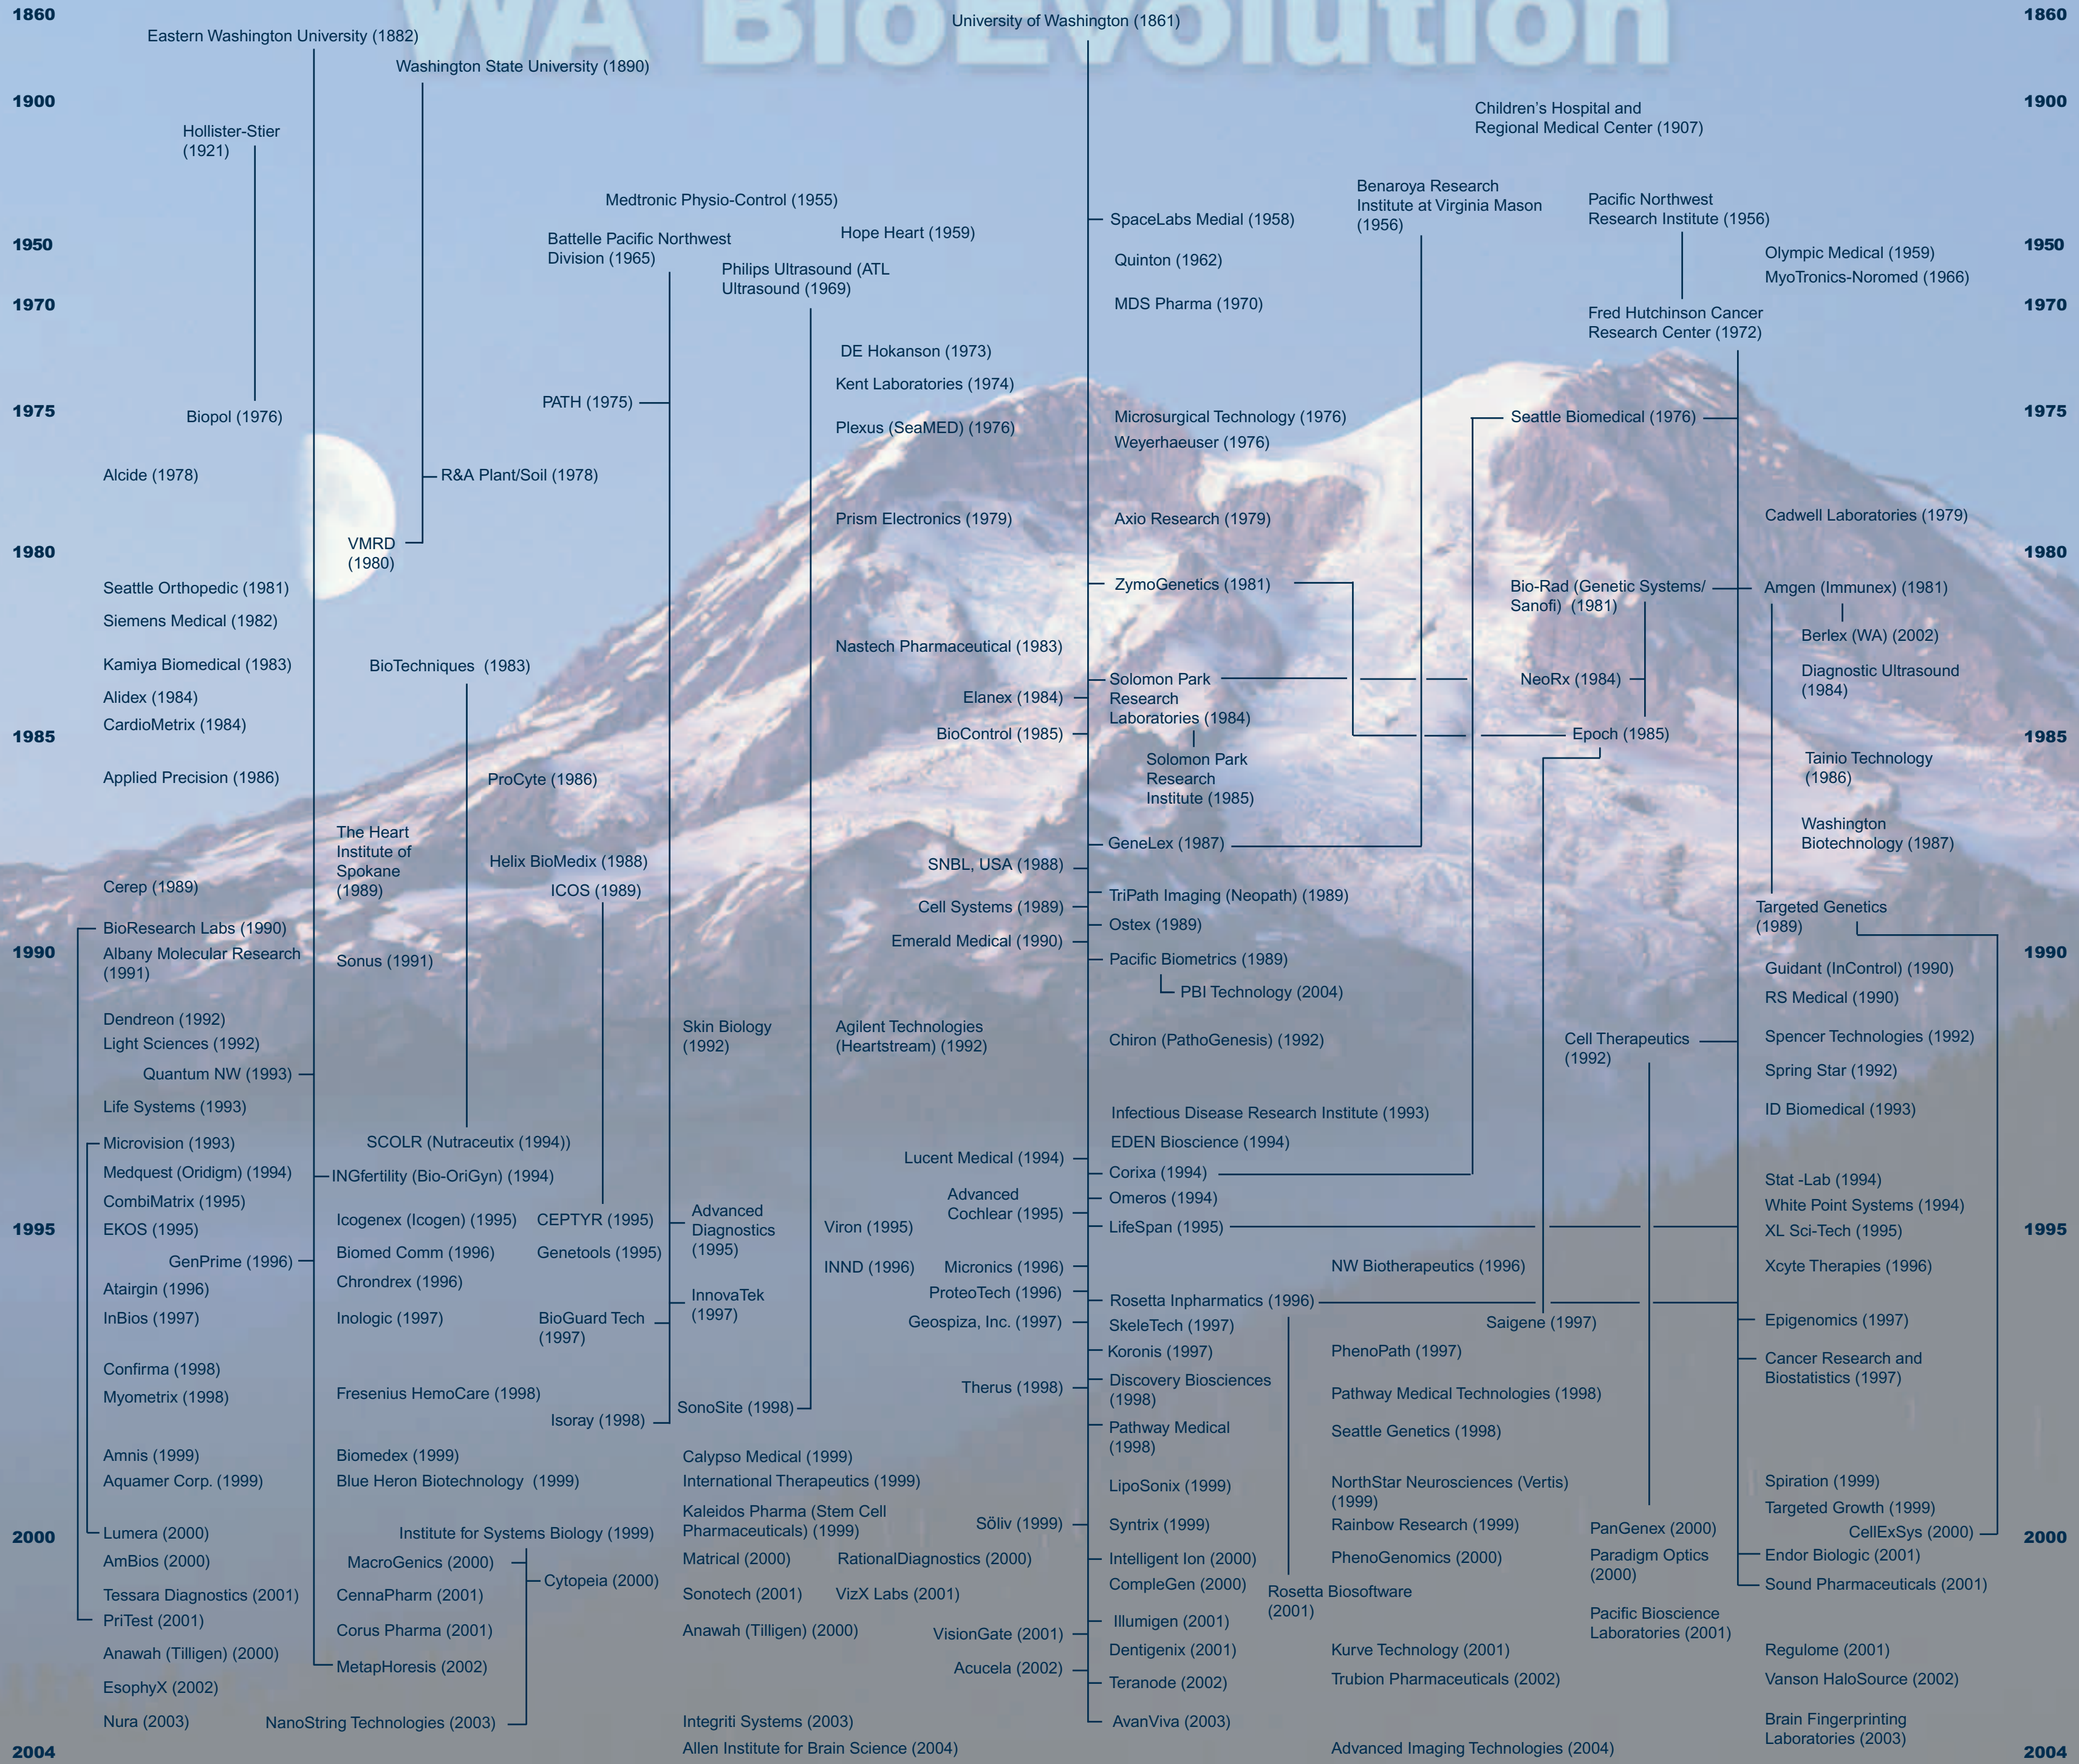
WA BioEvolution

1860

Eastern Washington University (1882)
Washington State University (1890)
University of Washington (1861)

1900

Hollister-Stier (1921)
Children's Hospital and Regional Medical Center (1907)

Medtronic Physio-Control (1955)
Battelle Pacific Northwest Division (1965)
Hope Heart (1959)
Philips Ultrasound (ATL Ultrasound (1969)
SpaceLabs Medial (1958)
Benaroya Research Institute at Virginia Mason (1956)
Pacific Northwest Research Institute (1956)

1950

Quinton (1962)
Olympic Medical (1959)
MyoTronics-Noromed (1966)

1970

MDS Pharma (1970)
Fred Hutchinson Cancer Research Center (1972)
DE Hokanson (1973)
Kent Laboratories (1974)
PATH (1975)

1975

Biopol (1976)
Plexus (SeaMED) (1976)
Microsurgical Technology (1976)
Weyerhaeuser (1976)
Seattle Biomedical (1976)
Alcide (1978)
R&A Plant/Soil (1978)
Prism Electronics (1979)
Axio Research (1979)
Cadwell Laboratories (1979)
VMRD (1980)

1980

Seattle Orthopedic (1981)
ZymoGenetics (1981)
Bio-Rad (Genetic Systems/ Sanofi) (1981)
Amgen (Immunex) (1981)
Siemens Medical (1982)
Berlex (WA) (2002)
Nastech Pharmaceutical (1983)
Kamiya Biomedical (1983)
BioTechniques (1983)
Diagnostic Ultrasound (1984)
Solomon Park Research Laboratories (1984)
NeoRx (1984)
Alidex (1984)
Elanex (1984)
CardioMetrix (1984)

1985

BioControl (1985)
Epoch (1985)
Solomon Park Research Institute (1985)
Tainio Technology (1986)
Applied Precision (1986)
ProCyte (1986)
Washington Biotechnology (1987)
The Heart Institute of Spokane (1989)
GeneLex (1987)
Helix BioMedix (1988)
SNBL, USA (1988)
Cerep (1989)
ICOS (1989)
TriPath Imaging (Neopath) (1989)
Cell Systems (1989)
Targeted Genetics (1989)
BioResearch Labs (1990)
Ostex (1989)
Albany Molecular Research (1991)
Emerald Medical (1990)

1990

Sonus (1991)
Pacific Biometrics (1989)
Guidant (InControl) (1990)
PBI Technology (2004)
RS Medical (1990)
Dendreon (1992)
Skin Biology (1992)
Agilent Technologies (Heartstream) (1992)
Light Sciences (1992)
Chiron (PathoGenesis) (1992)
Cell Therapeutics (1992)
Spencer Technologies (1992)
Quantum NW (1993)
Spring Star (1992)
Life Systems (1993)
Infectious Disease Research Institute (1993)
ID Biomedical (1993)
Microvision (1993)
SCOLR (Nutraceutix (1994))
EDEN Bioscience (1994)
Lucent Medical (1994)
Medquest (Oridigm) (1994)
INGfertility (Bio-OriGyn) (1994)
Corixa (1994)
Stat -Lab (1994)
CombiMatrix (1995)
Advanced Cochlear (1995)
Omeros (1994)
White Point Systems (1994)
Advanced Diagnostics (1995)
Icogenex (Icogen) (1995)
CEPTYR (1995)
EKOS (1995)
Viron (1995)
LifeSpan (1995)
XL Sci-Tech (1995)

1995

Biomed Comm (1996)
Genetools (1995)
GenPrime (1996)
INND (1996)
Micronics (1996)
NW Biotherapeutics (1996)
Xcyte Therapies (1996)
Ataigin (1996)
Chrondrex (1996)
ProteoTech (1996)
InnovaTek (1997)
Rosetta Inpharmatics (1996)
InBios (1997)
Inologic (1997)
BioGuard Tech (1997)
Geospiza, Inc. (1997)
Saigene (1997)
Epigenomics (1997)
SkeleTech (1997)
Koronis (1997)
PhenoPath (1997)
Confirma (1998)
Cancer Research and Biostatistics (1997)
Discovery Biosciences (1998)
Therus (1998)
Myometrix (1998)
Fresenius HemoCare (1998)
Pathway Medical Technologies (1998)
SonoSite (1998)
Isoray (1998)
Pathway Medical (1998)
Seattle Genetics (1998)
Amnis (1999)
Biomedex (1999)
Calypso Medical (1999)
International Therapeutics (1999)
Aquamer Corp. (1999)
Blue Heron Biotechnology (1999)
LipoSonix (1999)
NorthStar Neurosciences (Vertis) (1999)
Spiration (1999)
Kaleidos Pharma (Stem Cell Pharmaceuticals) (1999)
Targeted Growth (1999)
Söliv (1999)
Syntrix (1999)
Rainbow Research (1999)
Lumera (2000)
Institute for Systems Biology (1999)
PanGenex (2000)
CellExSys (2000)

2000

AmBios (2000)
MacroGenics (2000)
Matrical (2000)
RationalDiagnostics (2000)
Intelligent Ion (2000)
PhenoGenomics (2000)
Paradigm Optics (2000)
Endor Biologic (2001)
Cytopeia (2000)
CompleGen (2000)
Sound Pharmaceuticals (2001)
Tessara Diagnostics (2001)
CennaPharm (2001)
Sonotech (2001)
VizX Labs (2001)
Rosetta Biosoftware (2001)
PriTest (2001)
Illumigen (2001)
Pacific Bioscience Laboratories (2001)
Corus Pharma (2001)
Anawah (Tilligen) (2000)
VisionGate (2001)
Anawah (Tilligen) (2000)
Dentigenix (2001)
Kurve Technology (2001)
Regulome (2001)
MetapHoresis (2002)
Acucela (2002)
Teranode (2002)
Trubion Pharmaceuticals (2002)
Vanson HaloSource (2002)
EsophyX (2002)
Nura (2003)
NanoString Technologies (2003)
Integriti Systems (2003)
AvanViva (2003)
Brain Fingerprinting Laboratories (2003)
Allen Institute for Brain Science (2004)
Advanced Imaging Technologies (2004)

2004